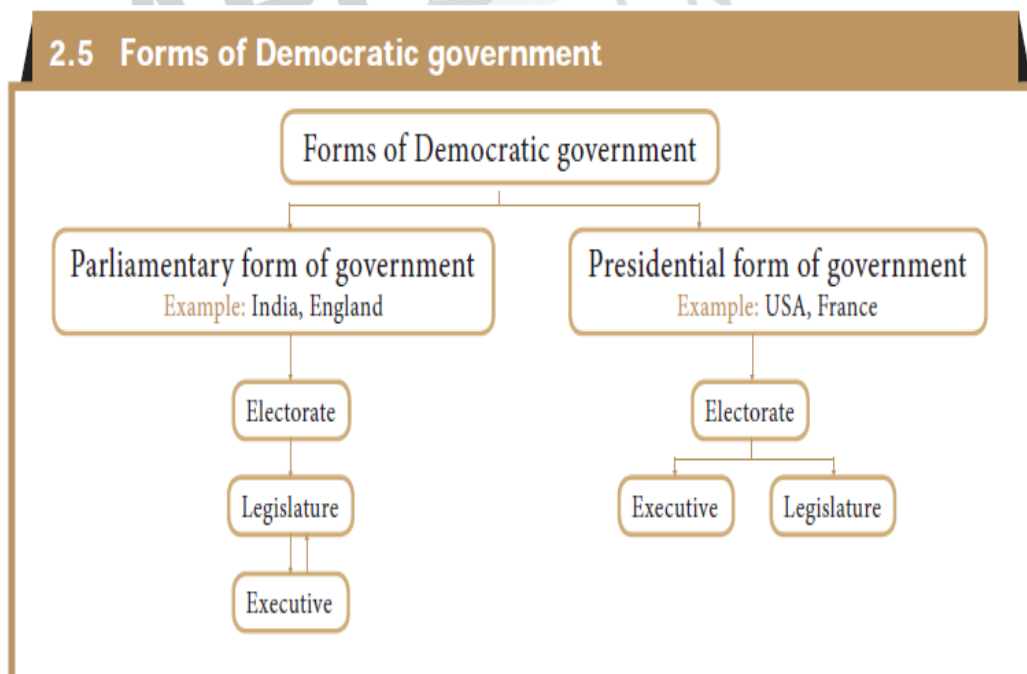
2.5 Forms of Democratic government

Forms of Democratic government

Parliamentary form of government
Example: India, England

Presidential form of government
Example: USA, France

Electorate

Legislature

Executive

Electorate

Executive

Legislature